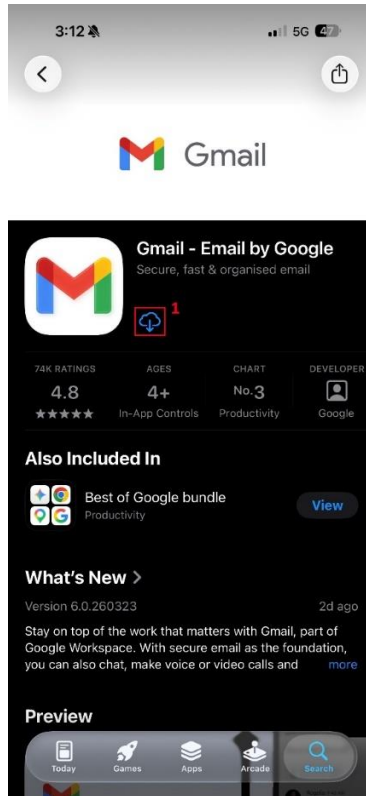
3:12

5G 47

Gmail

Gmail - Email by Google
Secure, fast & organised email

1

| 74K RATINGS | AGES | CHART | DEVELOPER |
|---|---|---|---|
| 4.8 | 4+ | No.3 | |
| ★★★★★ | In-App Controls | Productivity | Google |

Also Included In

Best of Google bundle
Productivity

View

What's New >

Version 6.0.260323

2d ago

Stay on top of the work that matters with Gmail, part of Google Workspace. With secure email as the foundation, you can also chat, make voice or video calls and

more

Preview

Today

Games

Apps

Arcade

Search